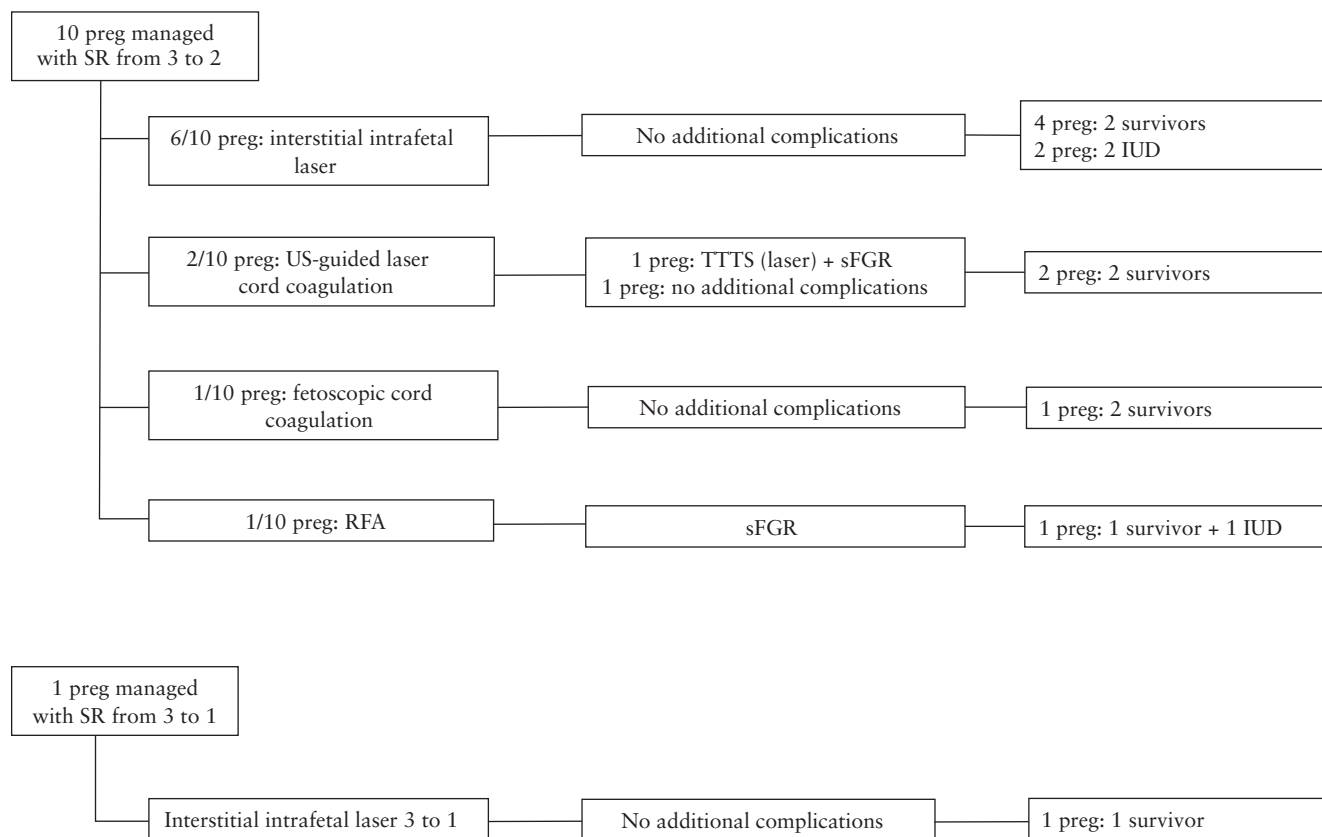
10 preg managed with SR from 3 to 2

6/10 preg: interstitial intrafetal laser

No additional complications

4 preg: 2 survivors
2 preg: 2 IUD

2/10 preg: US-guided laser cord coagulation

1 preg: TTTS (laser) + sFGR
1 preg: no additional complications

2 preg: 2 survivors

1/10 preg: fetoscopic cord coagulation

No additional complications

1 preg: 2 survivors

1/10 preg: RFA

sFGR

1 preg: 1 survivor + 1 IUD

1 preg managed with SR from 3 to 1

Interstitial intrafetal laser 3 to 1

No additional complications

1 preg: 1 survivor